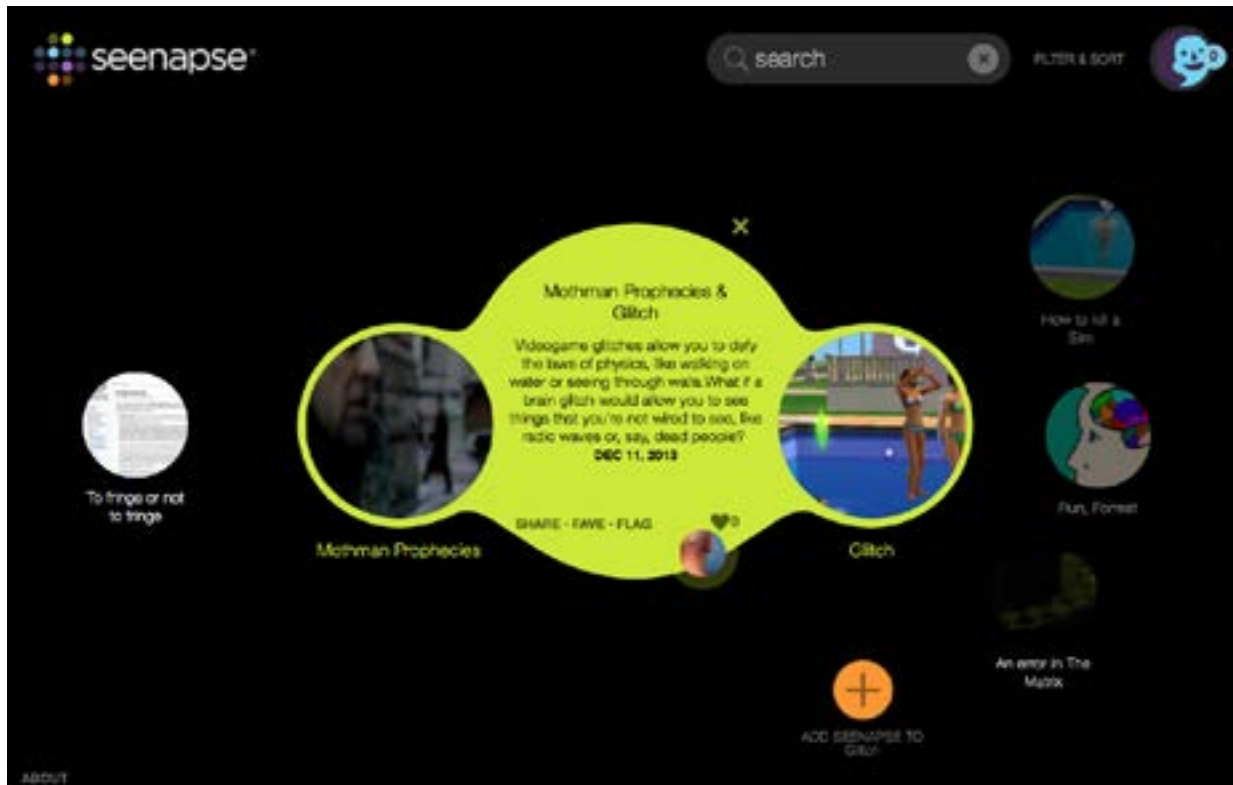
seenapse

search

FILTER & SORT

0

×

Mothman Prophecies & Glitch

Videogame glitches allow you to defy the laws of physics, like walking on water or seeing through walls.What if a brain glitch would allow you to see things that you're not wired to see, like radio waves or, say, dead people?
DEC 11, 2013

SHARE · FAVE · FLAG

0

Mothman Prophecies

Glitch

To fringe or not to fringe

How to kill a Sim

Run, Forrest

An error in The Matrix

ADD SEENAPSE TO GLITCH

ABOUT